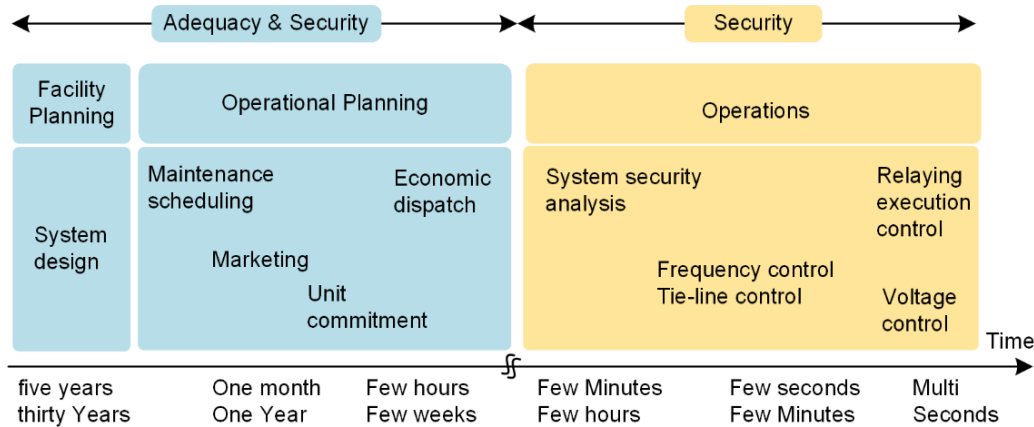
Adequacy & Security

Security

Facility Planning

Operational Planning

Operations

System design

Maintenance scheduling

Economic dispatch

Marketing

Unit commitment

System security analysis

Relaying execution control

Frequency control
Tie-line control

Voltage control

Time

five years
thirty Years

One month
One Year

Few hours
Few weeks

Few Minutes
Few hours

Few seconds
Few Minutes

Multi
Seconds